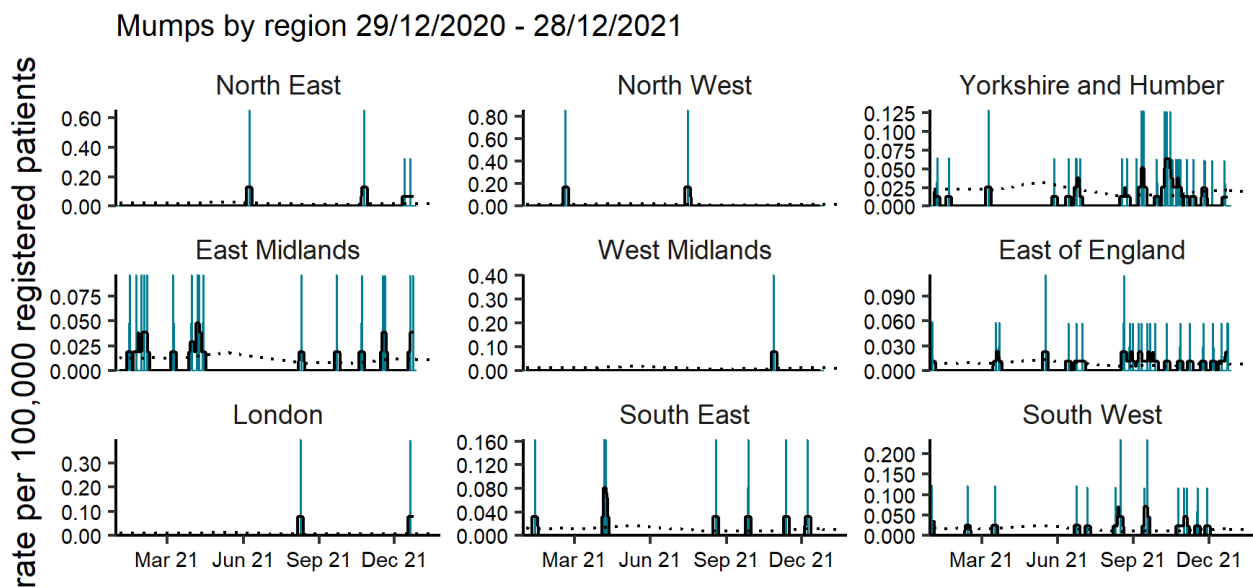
Mumps by region 29/12/2020 - 28/12/2021

rate per 100,000 registered patients

North East
0.60
0.40
0.20
0.00

North West
0.80
0.60
0.40
0.20
0.00

Yorkshire and Humber
0.125
0.100
0.075
0.050
0.025
0.000

East Midlands
0.075
0.050
0.025
0.000

West Midlands
0.40
0.30
0.20
0.10
0.00

East of England
0.090
0.060
0.030
0.000

London
0.30
0.20
0.10
0.00
Mar 21 Jun 21 Sep 21 Dec 21

South East
0.160
0.120
0.080
0.040
0.000
Mar 21 Jun 21 Sep 21 Dec 21

South West
0.200
0.150
0.100
0.050
0.000
Mar 21 Jun 21 Sep 21 Dec 21